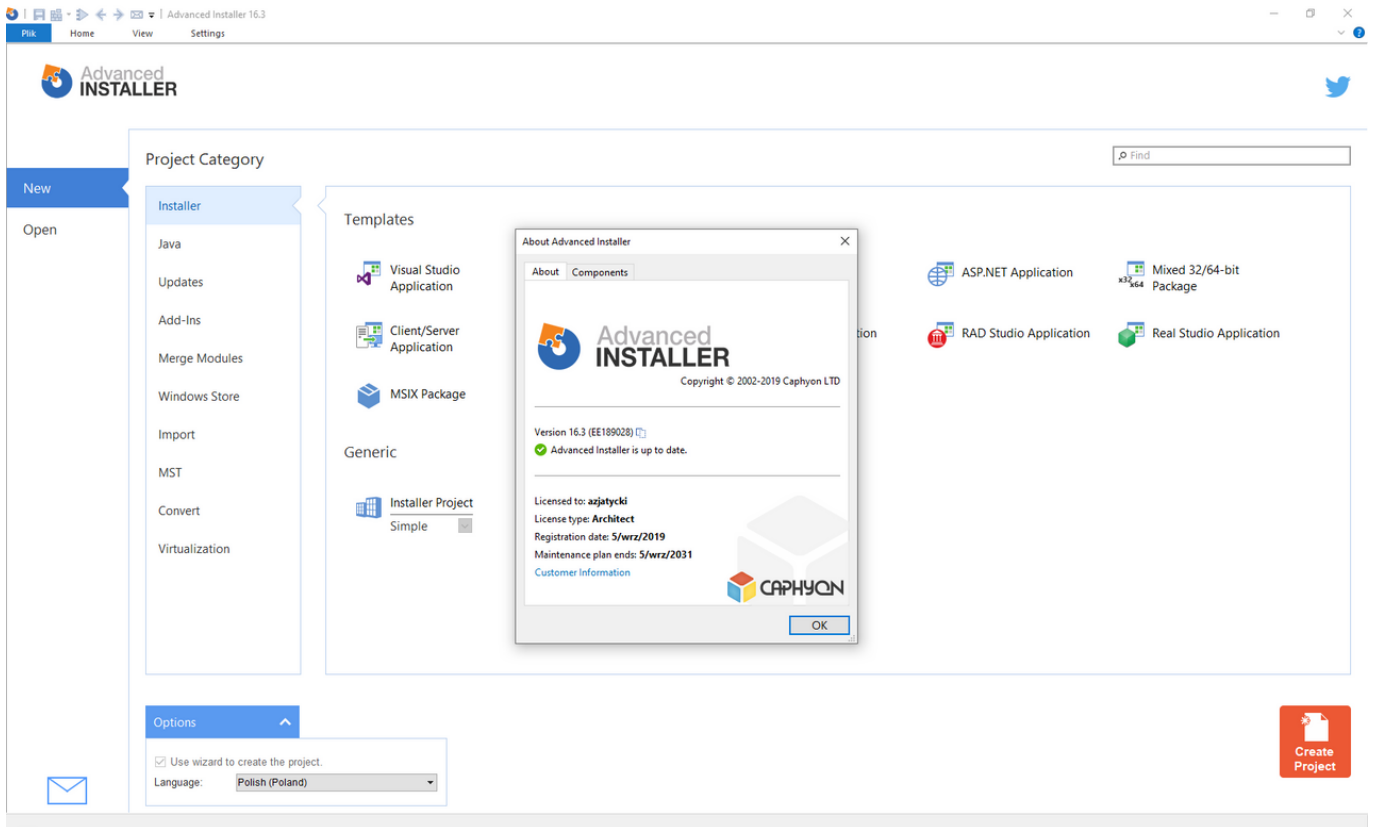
Advanced Installer 16.3

Plik Home View Settings

Advanced INSTALLER

Project Category

Find

New

Open

Installer
Java
Updates
Add-Ins
Merge Modules
Windows Store
Import
MST
Convert
Virtualization

Templates

Visual Studio Application

Client/Server Application

MSIX Package

tion

ASP.NET Application

Mixed 32/64-bit Package

RAD Studio Application

Real Studio Application

Generic

Installer Project
Simple

About Advanced Installer

About Components

Advanced INSTALLER
Copyright © 2002-2019 Caphyon LTD

Version 16.3 (EE189028)
Advanced Installer is up to date.

Licensed to: azjatycki
License type: Architect
Registration date: 5/wrz/2019
Maintenance plan ends: 5/wrz/2031
Customer Information

CAPHYON

OK

Options

Use wizard to create the project.
Language: Polish (Poland)

Create Project